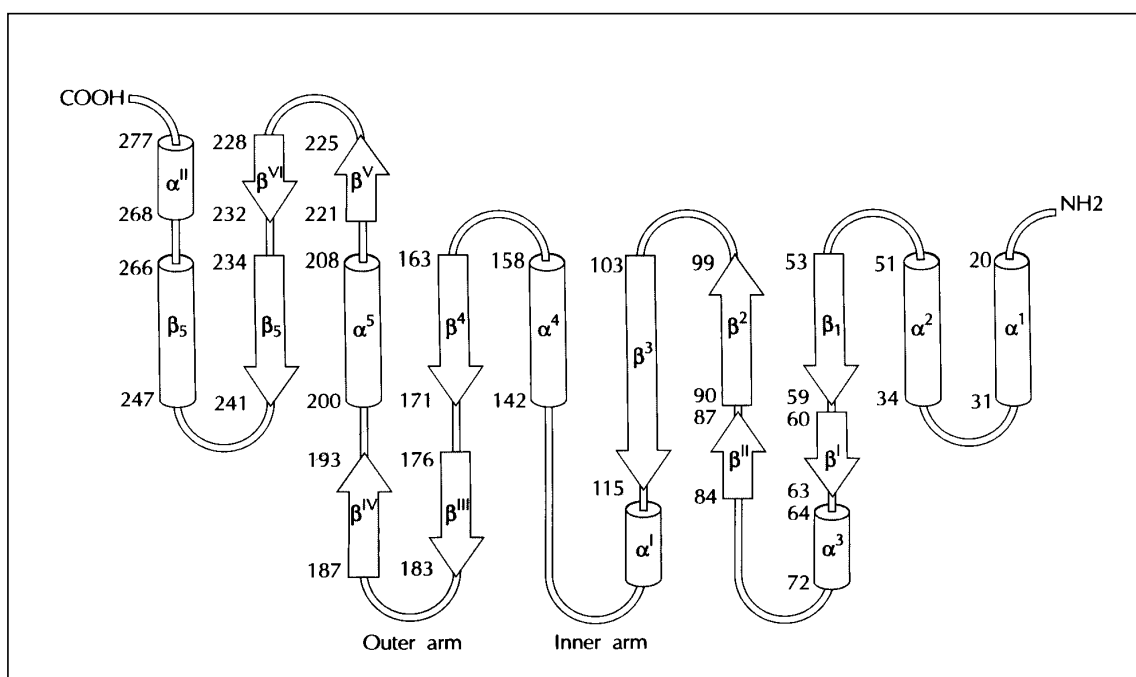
COOH

277
$\alpha^{II}$
268
266
$\beta_5$
247

228
$\beta^{VI}$
232
234
$\beta_5$
241

225
$\beta^{V}$
221
208
$\alpha^5$
200
193
$\beta^{IV}$
187

163
$\beta^4$
171
176
$\beta^{III}$
183

158
$\alpha^4$
142

103
$\beta^3$
115
$\alpha^{I}$

99
$\beta^2$
90
87
$\beta^{II}$
84

53
$\beta_1$
59
60
$\beta^{I}$
63
64
$\alpha^3$
72

51
$\alpha^2$
34

NH2
20
$\alpha^1$
31

Outer arm

Inner arm